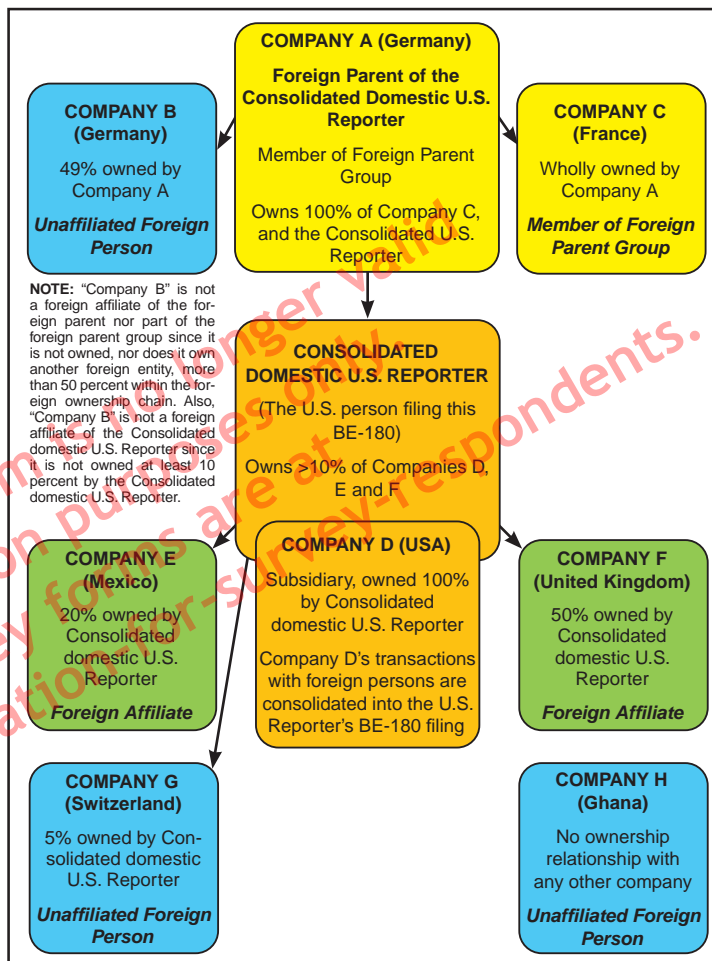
COMPANY A (Germany)

Foreign Parent of the Consolidated Domestic U.S. Reporter

Member of Foreign Parent Group

Owns 100% of Company C, and the Consolidated U.S. Reporter

COMPANY B (Germany)

49% owned by Company A

Unaffiliated Foreign Person

COMPANY C (France)

Wholly owned by Company A

Member of Foreign Parent Group

NOTE: "Company B" is not a foreign affiliate of the foreign parent nor part of the foreign parent group since it is not owned, nor does it own another foreign entity, more than 50 percent within the foreign ownership chain. Also, "Company B" is not a foreign affiliate of the Consolidated domestic U.S. Reporter since it is not owned at least 10 percent by the Consolidated domestic U.S. Reporter.

CONSOLIDATED DOMESTIC U.S. REPORTER

(The U.S. person filing this BE-180)

Owns >10% of Companies D, E and F

COMPANY E (Mexico)

20% owned by Consolidated domestic U.S. Reporter

Foreign Affiliate

COMPANY D (USA)

Subsidiary, owned 100% by Consolidated domestic U.S. Reporter

Company D's transactions with foreign persons are consolidated into the U.S. Reporter's BE-180 filing

COMPANY F (United Kingdom)

50% owned by Consolidated domestic U.S. Reporter

Foreign Affiliate

COMPANY G (Switzerland)

5% owned by Consolidated domestic U.S. Reporter

Unaffiliated Foreign Person

COMPANY H (Ghana)

No ownership relationship with any other company

Unaffiliated Foreign Person

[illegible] no longer valid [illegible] purposes only. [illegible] forms are at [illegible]ation-for-survey-respondents.